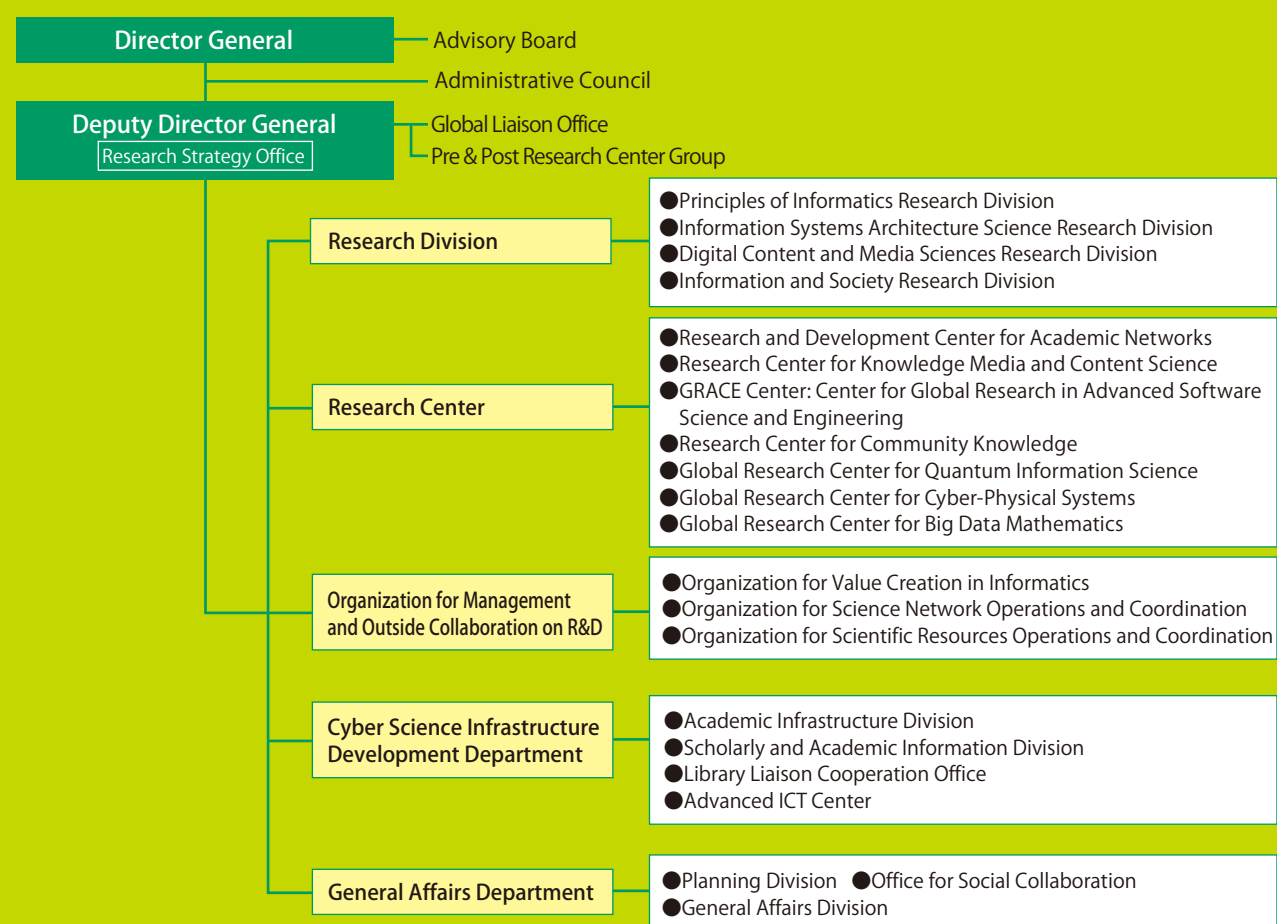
Director General

Advisory Board

Administrative Council

Deputy Director General

Research Strategy Office

Global Liaison Office

Pre & Post Research Center Group

Research Division

●Principles of Informatics Research Division
●Information Systems Architecture Science Research Division
●Digital Content and Media Sciences Research Division
●Information and Society Research Division

Research Center

●Research and Development Center for Academic Networks
●Research Center for Knowledge Media and Content Science
●GRACE Center: Center for Global Research in Advanced Software Science and Engineering
●Research Center for Community Knowledge
●Global Research Center for Quantum Information Science
●Global Research Center for Cyber-Physical Systems
●Global Research Center for Big Data Mathematics

Organization for Management and Outside Collaboration on R&D

●Organization for Value Creation in Informatics
●Organization for Science Network Operations and Coordination
●Organization for Scientific Resources Operations and Coordination

Cyber Science Infrastructure Development Department

●Academic Infrastructure Division
●Scholarly and Academic Information Division
●Library Liaison Cooperation Office
●Advanced ICT Center

General Affairs Department

●Planning Division ●Office for Social Collaboration
●General Affairs Division